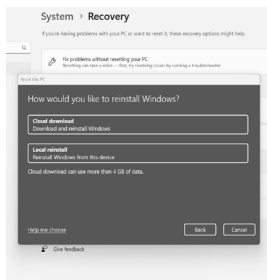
System › Recovery

If you're having problems with your PC or want to reset it, these recovery options might help.

Fix problems without resetting your PC
Resetting can take a while — first, try resolving issues by running a troubleshooter

Reset this PC

How would you like to reinstall Windows?

Cloud download
Download and reinstall Windows

Local reinstall
Reinstall Windows from this device

Cloud download can use more than 4 GB of data.

Help me choose

Back

Cancel

Give feedback